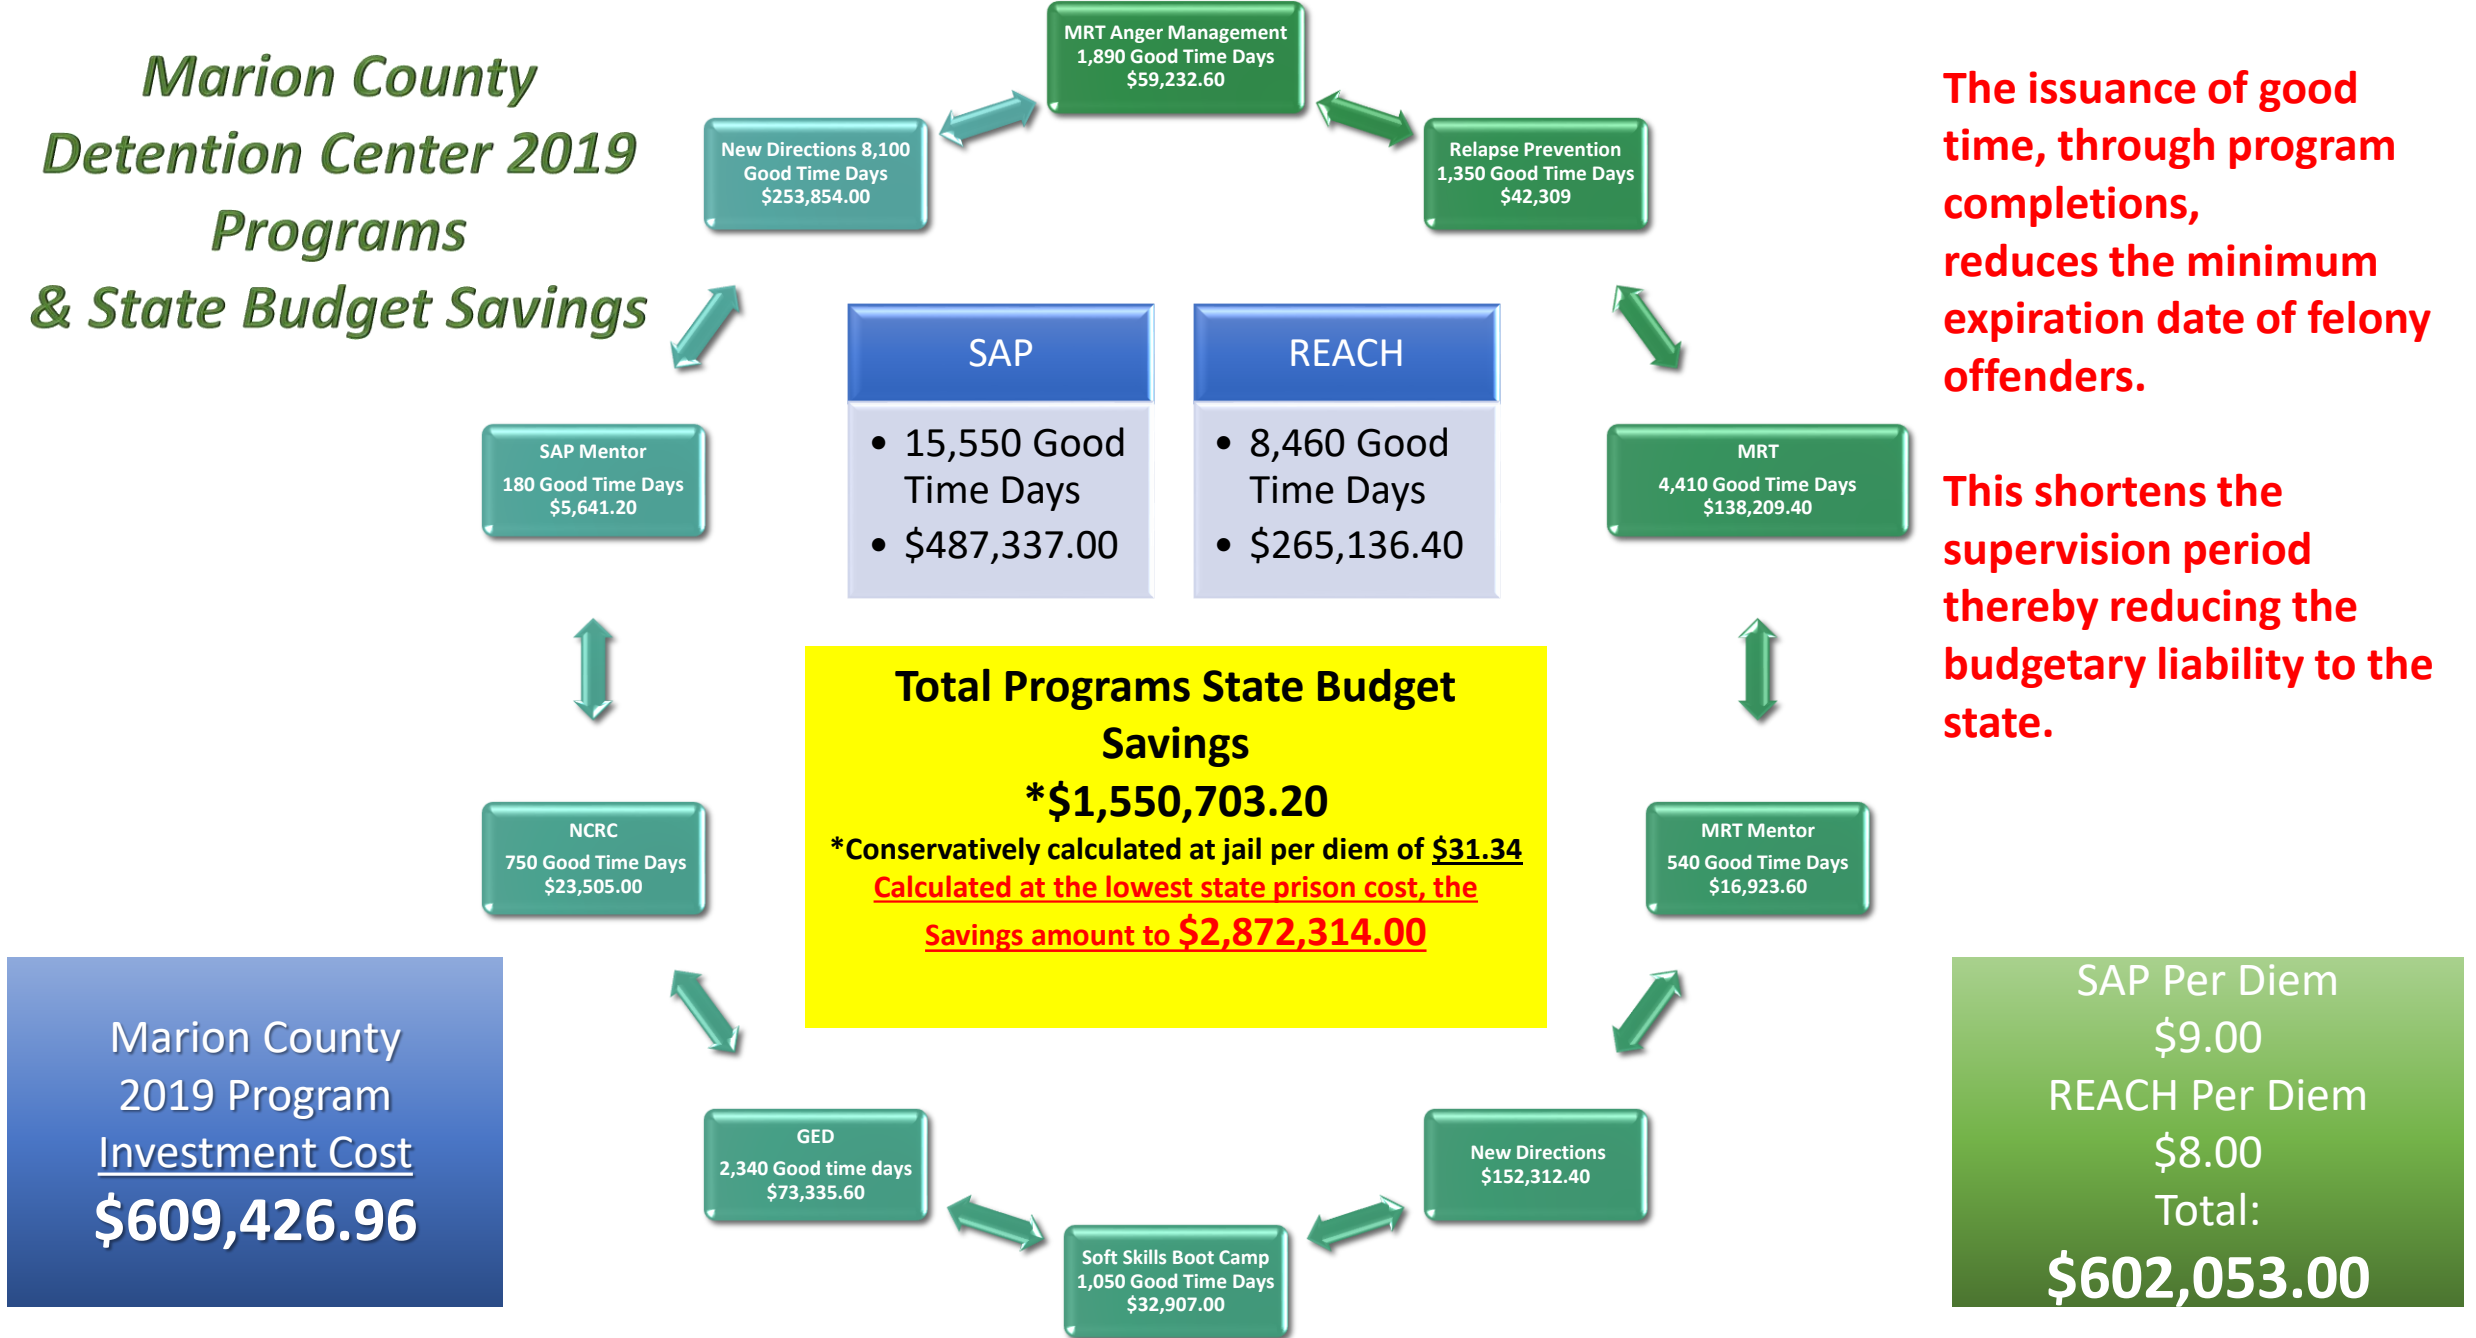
Marion County Detention Center 2019 Programs & State Budget Savings

MRT Anger Management
1,890 Good Time Days
$59,232.60

New Directions 8,100 Good Time Days
$253,854.00

Relapse Prevention
1,350 Good Time Days
$42,309

The issuance of good time, through program completions,
reduces the minimum expiration date of felony offenders.

This shortens the supervision period thereby reducing the budgetary liability to the state.

| SAP | REACH |
|---|---|
| • 15,550 Good Time Days<br>• $487,337.00 | • 8,460 Good Time Days<br>• $265,136.40 |

SAP Mentor
180 Good Time Days
$5,641.20

MRT
4,410 Good Time Days
$138,209.40

Total Programs State Budget Savings
*$1,550,703.20
*Conservatively calculated at jail per diem of $31.34
Calculated at the lowest state prison cost, the Savings amount to $2,872,314.00

NCRC
750 Good Time Days
$23,505.00

MRT Mentor
540 Good Time Days
$16,923.60

Marion County 2019 Program Investment Cost
$609,426.96

GED
2,340 Good time days
$73,335.60

New Directions
$152,312.40

Soft Skills Boot Camp
1,050 Good Time Days
$32,907.00

SAP Per Diem
$9.00
REACH Per Diem
$8.00
Total:
$602,053.00